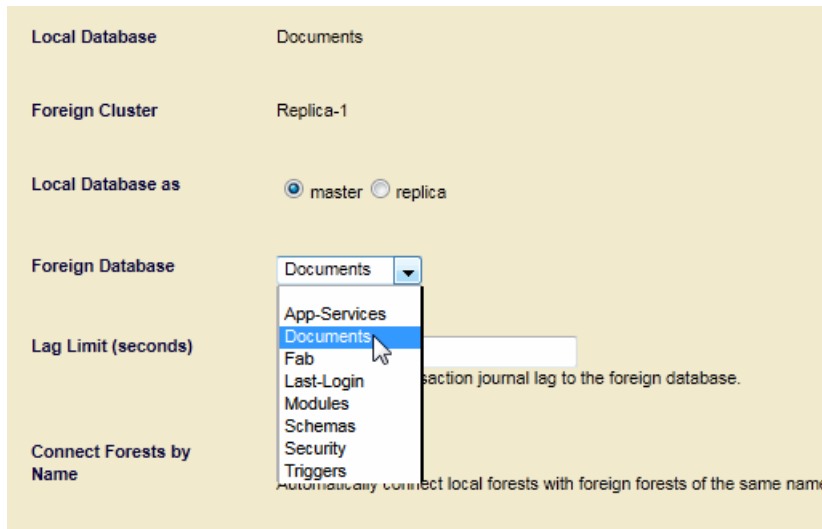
Local Database Documents

Foreign Cluster Replica-1

Local Database as master replica

Foreign Database Documents

App-Services
Documents
Fab
Last-Login
Modules
Schemas
Security
Triggers

Lag Limit (seconds)

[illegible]saction journal lag to the foreign database.

Connect Forests by Name

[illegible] connect local forests with foreign forests of the same name